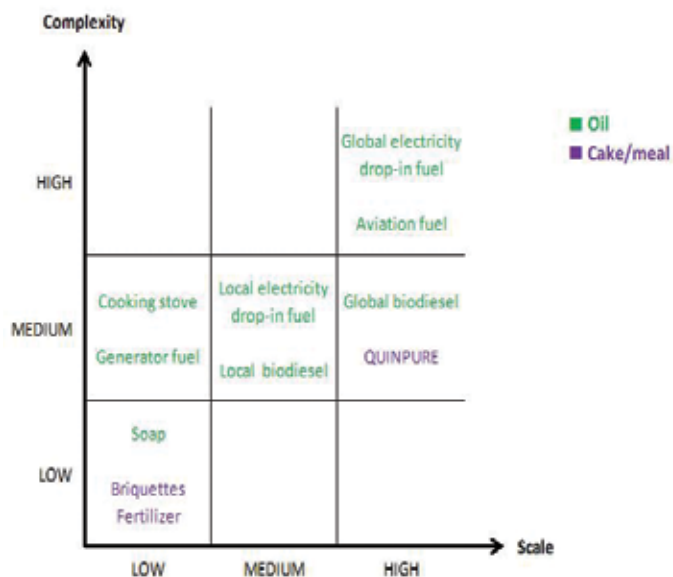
Complexity

■ Oil
■ Cake/meal

HIGH

Global electricity drop-in fuel

Aviation fuel

MEDIUM

Cooking stove

Generator fuel

Local electricity drop-in fuel

Local biodiesel

Global biodiesel

QUINPURE

LOW

Soap

Briquettes
Fertilizer

LOW

MEDIUM

HIGH

Scale